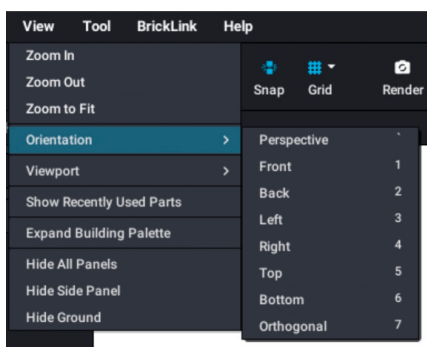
View Tool BrickLink Help

Zoom In
Zoom Out
Zoom to Fit
Orientation >
Viewport >
Show Recently Used Parts
Expand Building Palette
Hide All Panels
Hide Side Panel
Hide Ground

Snap Grid Render

| | |
|---|---|
| Perspective | |
| Front | 1 |
| Back | 2 |
| Left | 3 |
| Right | 4 |
| Top | 5 |
| Bottom | 6 |
| Orthogonal | 7 |